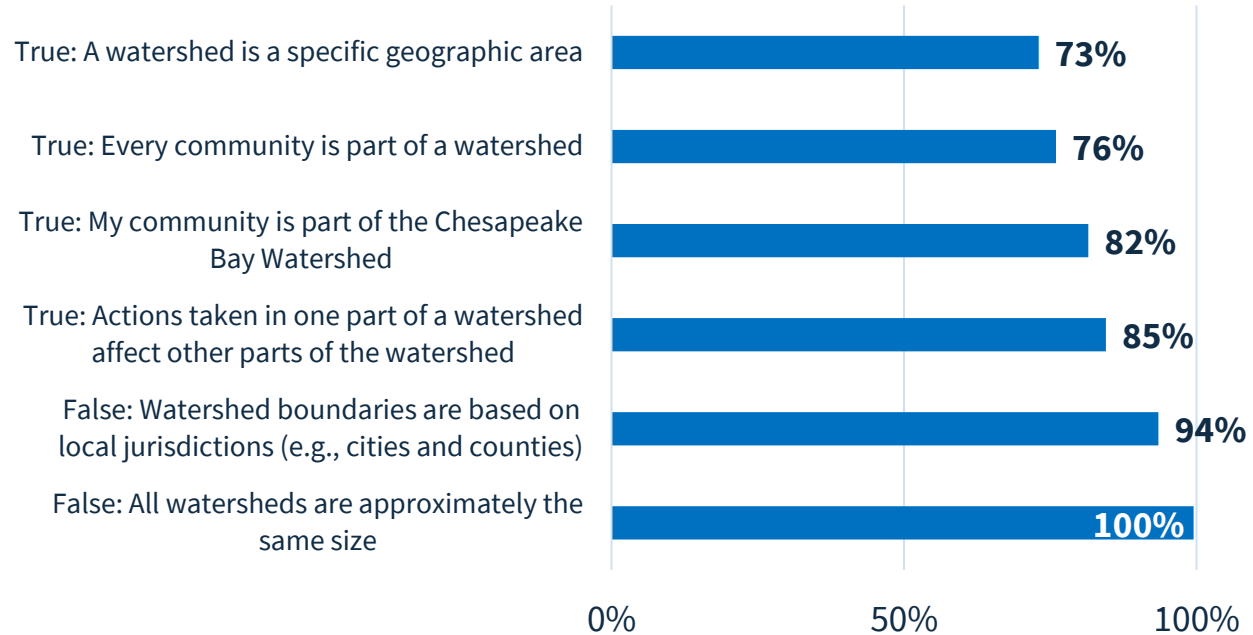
True: A watershed is a specific geographic area 73%

True: Every community is part of a watershed 76%

True: My community is part of the Chesapeake Bay Watershed 82%

True: Actions taken in one part of a watershed affect other parts of the watershed 85%

False: Watershed boundaries are based on local jurisdictions (e.g., cities and counties) 94%

False: All watersheds are approximately the same size 100%

0% 50% 100%